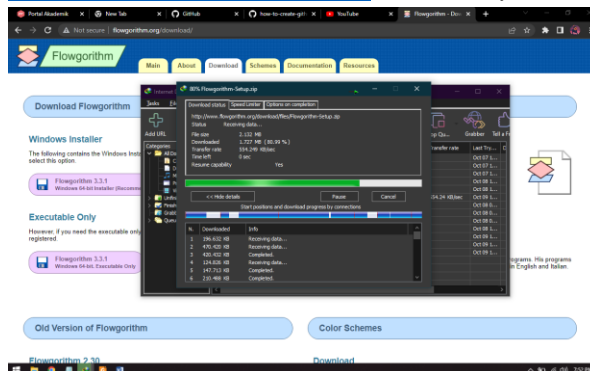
Portal Akademik × New Tab × GitHub × how-to-create-git × YouTube × Flowgorithm - Dow ×

Not secure | flowgorithm.org/download/

Flowgorithm

Main About Download Schemes Documentation Resources

Download Flowgorithm

Windows Installer

The following contains the Windows Insta select this option

Flowgorithm 3.3.1
Windows 64-bit Installer (Recomme

Executable Only

However, if you need the executable only registered.

Flowgorithm 3.3.1
Windows 64-bit, Executable Only

Old Version of Flowgorithm

Flowgorithm 2.30

Color Schemes

Download

80% Flowgorithm-Setup.zip

Download status Speed Limiter Options on completion

http://www.flowgorithm.org/download/files/Flowgorithm-Setup.zip
Status Receiving data...

File size 2.132 MB
Downloaded 1.727 MB (80.99 %)
Transfer rate 304.249 KB/sec
Time left 0 sec
Resume capability Yes

<< Hide details Pause Cancel

Start positions and download progress by connections

| N. | Downloaded | Info |
|---|---|---|
| 1 | 196.632 KB | Receiving data... |
| 2 | 470.420 KB | Receiving data... |
| 3 | 420.432 KB | Completed. |
| 4 | 124.826 KB | Receiving data... |
| 5 | 147.713 KB | Completed. |
| 6 | 210.488 KB | Completed. |

Add URL
Tasks
Categories
Grabber Tell a Fr
ransfer rate Last Try...
Oct 07 1...
Oct 07 1...
Oct 07 1...
Oct 08 1...
Oct 08 1...
Oct 08 1...
304.24 KB/sec Oct 09 1...
Oct 09 1...
Oct 09 1...
Oct 09 1...
Oct 09 1...
Oct 09 1...
ograms. His programs
in English and Italian.